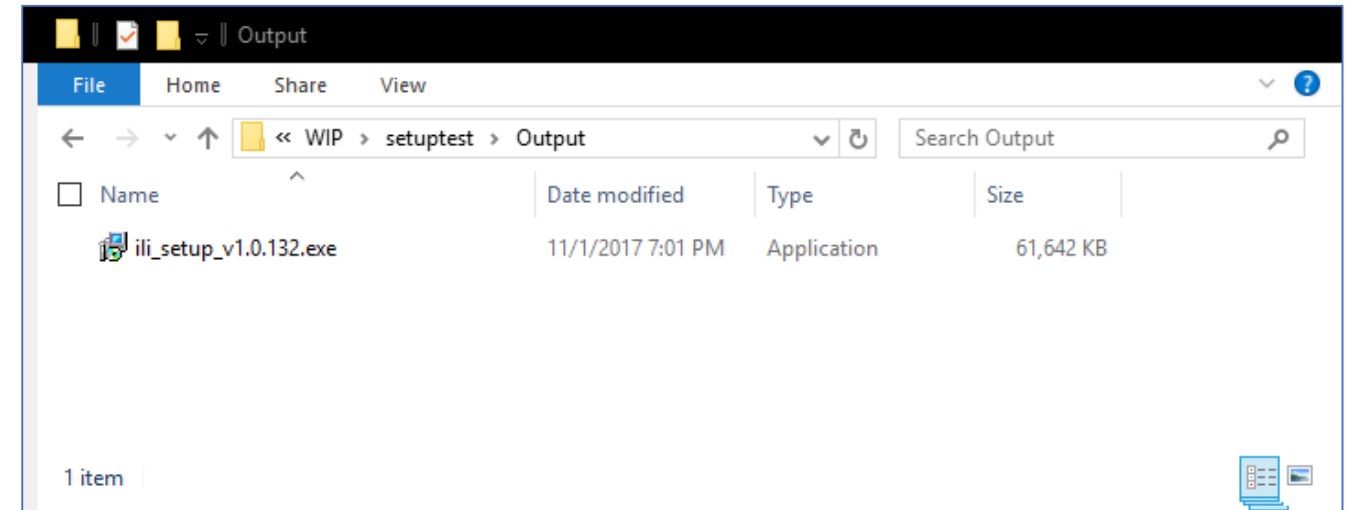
Output

File Home Share View

« WIP › setuptest › Output

Search Output

| Name | Date modified | Type | Size |
|---|---|---|---|
| ili_setup_v1.0.132.exe | 11/1/2017 7:01 PM | Application | 61,642 KB |

1 item